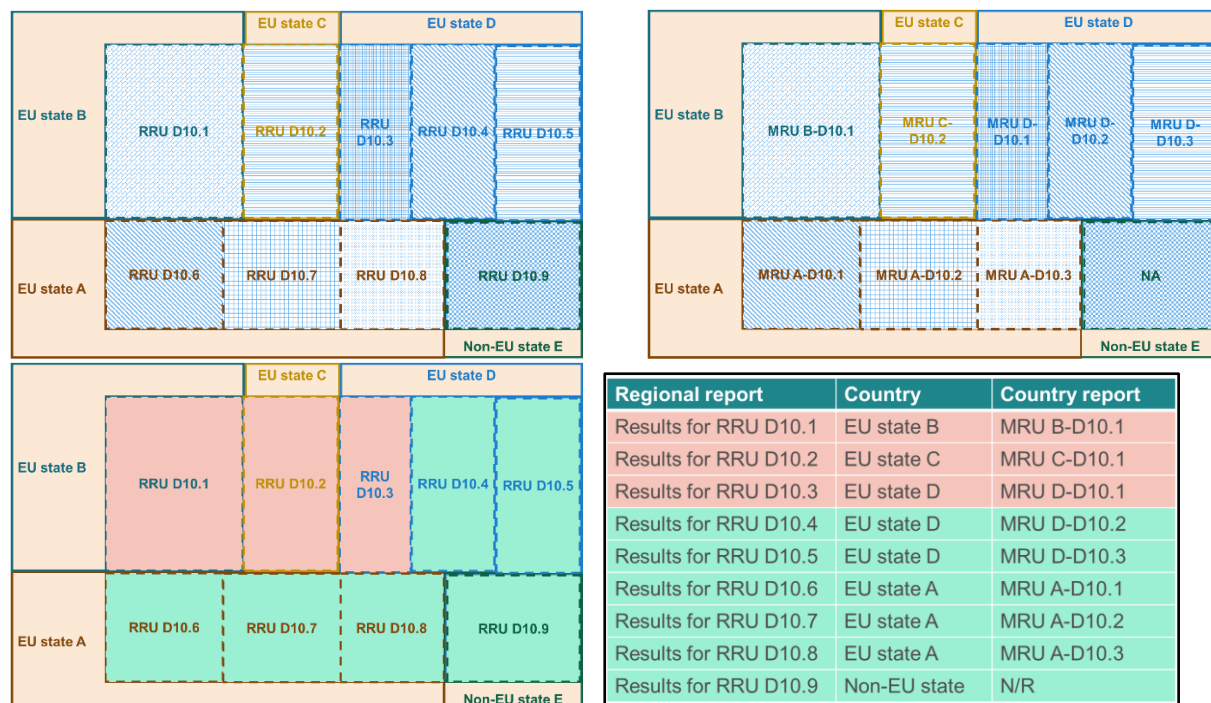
EU state C
EU state D
EU state B
RRU D10.1
RRU D10.2
RRU D10.3
RRU D10.4
RRU D10.5
EU state A
RRU D10.6
RRU D10.7
RRU D10.8
RRU D10.9
Non-EU state E

EU state C
EU state D
EU state B
MRU B-D10.1
MRU C-D10.2
MRU D-D10.1
MRU D-D10.2
MRU D-D10.3
EU state A
MRU A-D10.1
MRU A-D10.2
MRU A-D10.3
NA
Non-EU state E

EU state C
EU state D
EU state B
RRU D10.1
RRU D10.2
RRU D10.3
RRU D10.4
RRU D10.5
EU state A
RRU D10.6
RRU D10.7
RRU D10.8
RRU D10.9
Non-EU state E

| Regional report | Country | Country report |
|---|---|---|
| Results for RRU D10.1 | EU state B | MRU B-D10.1 |
| Results for RRU D10.2 | EU state C | MRU C-D10.1 |
| Results for RRU D10.3 | EU state D | MRU D-D10.1 |
| Results for RRU D10.4 | EU state D | MRU D-D10.2 |
| Results for RRU D10.5 | EU state D | MRU D-D10.3 |
| Results for RRU D10.6 | EU state A | MRU A-D10.1 |
| Results for RRU D10.7 | EU state A | MRU A-D10.2 |
| Results for RRU D10.8 | EU state A | MRU A-D10.3 |
| Results for RRU D10.9 | Non-EU state | N/R |